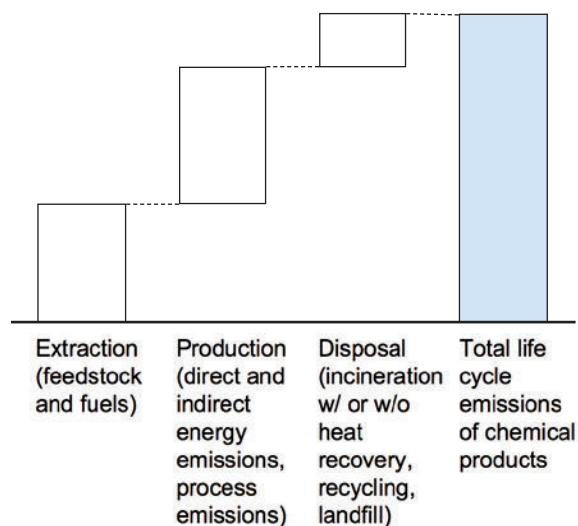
Extraction (feedstock and fuels)

Production (direct and indirect energy emissions, process emissions)

Disposal (incineration w/ or w/o heat recovery, recycling, landfill)

Total life cycle emissions of chemical products